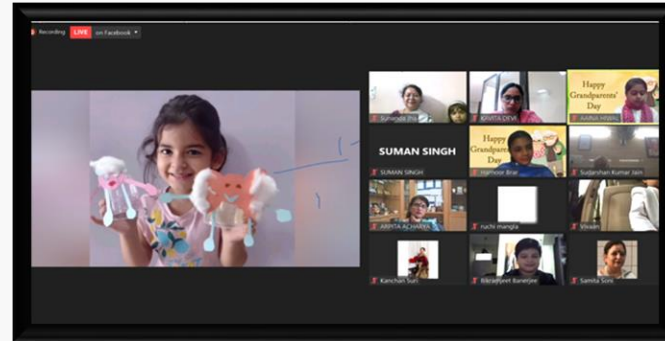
Recording LIVE on Facebook

Suhasini Jha
KAVITA DEVI
Happy Grandparents' Day
KAJAL HIRAL
SUMAN SINGH
SUMAN SINGH
Happy Grandparents Day
Harnoor Brar
Sudarshan Kumar Jain
ARPITA ACHARYA
ruchi mangla
Vivaan
Kanchan Suri
Bikramjeet Banerjee
Samita Soni